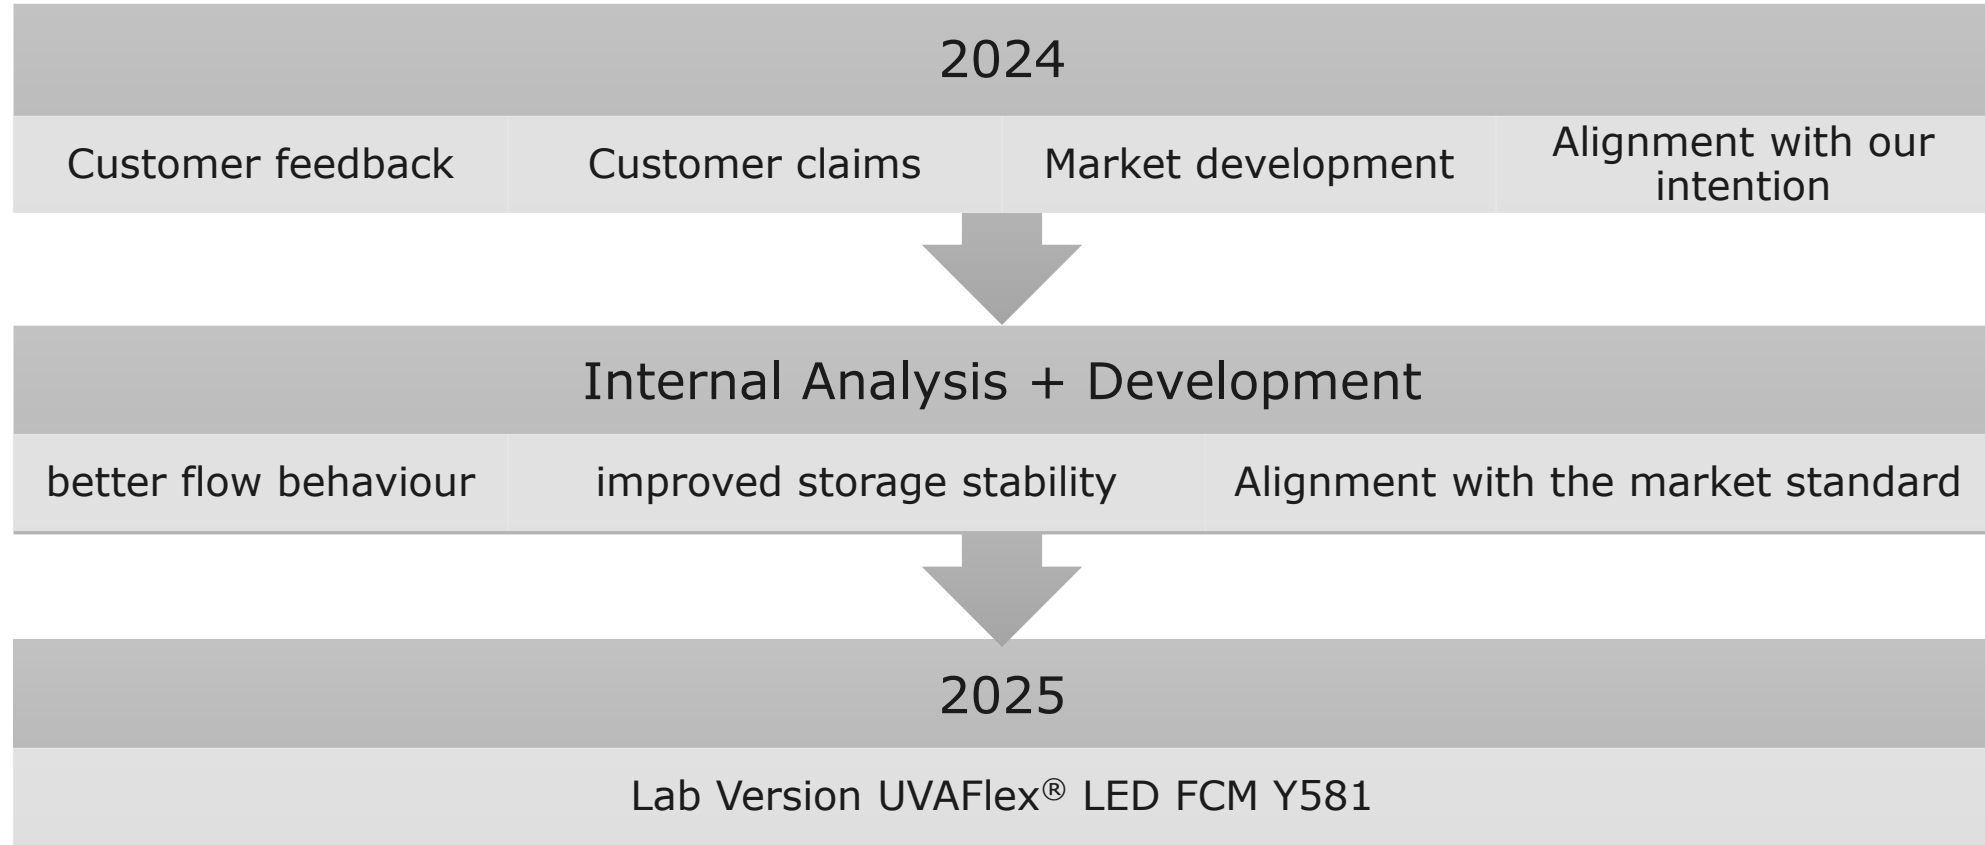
2024

Customer feedback

Customer claims

Market development

Alignment with our intention

Internal Analysis + Development

better flow behaviour

improved storage stability

Alignment with the market standard

2025

Lab Version UVAFlex® LED FCM Y581